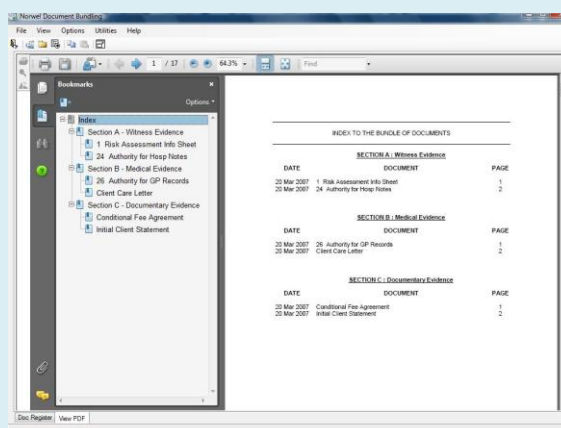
Norwel Document Bundling

File View Options Utilities Help

1 / 17 64.3% Find

Bookmarks

Options

Index
Section A - Witness Evidence
1 Risk Assessment Info Sheet
24 Authority for Hosp Notes
Section B - Medical Evidence
26 Authority for GP Records
Client Care Letter
Section C - Documentary Evidence
Conditional Fee Agreement
Initial Client Statement

INDEX TO THE BUNDLE OF DOCUMENTS

SECTION A : Witness Evidence

| DATE | DOCUMENT | PAGE |
|---|---|---|
| 20 Mar 2007 | 1 Risk Assessment Info Sheet | 1 |
| 20 Mar 2007 | 24 Authority for Hosp Notes | 2 |

SECTION B : Medical Evidence

| DATE | DOCUMENT | PAGE |
|---|---|---|
| 20 Mar 2007 | 26 Authority for GP Records | 1 |
| 20 Mar 2007 | Client Care Letter | 2 |

SECTION C : Documentary Evidence

| DATE | DOCUMENT | PAGE |
|---|---|---|
| 20 Mar 2007 | Conditional Fee Agreement | 1 |
| 20 Mar 2007 | Initial Client Statement | 2 |

Doc Register View PDF